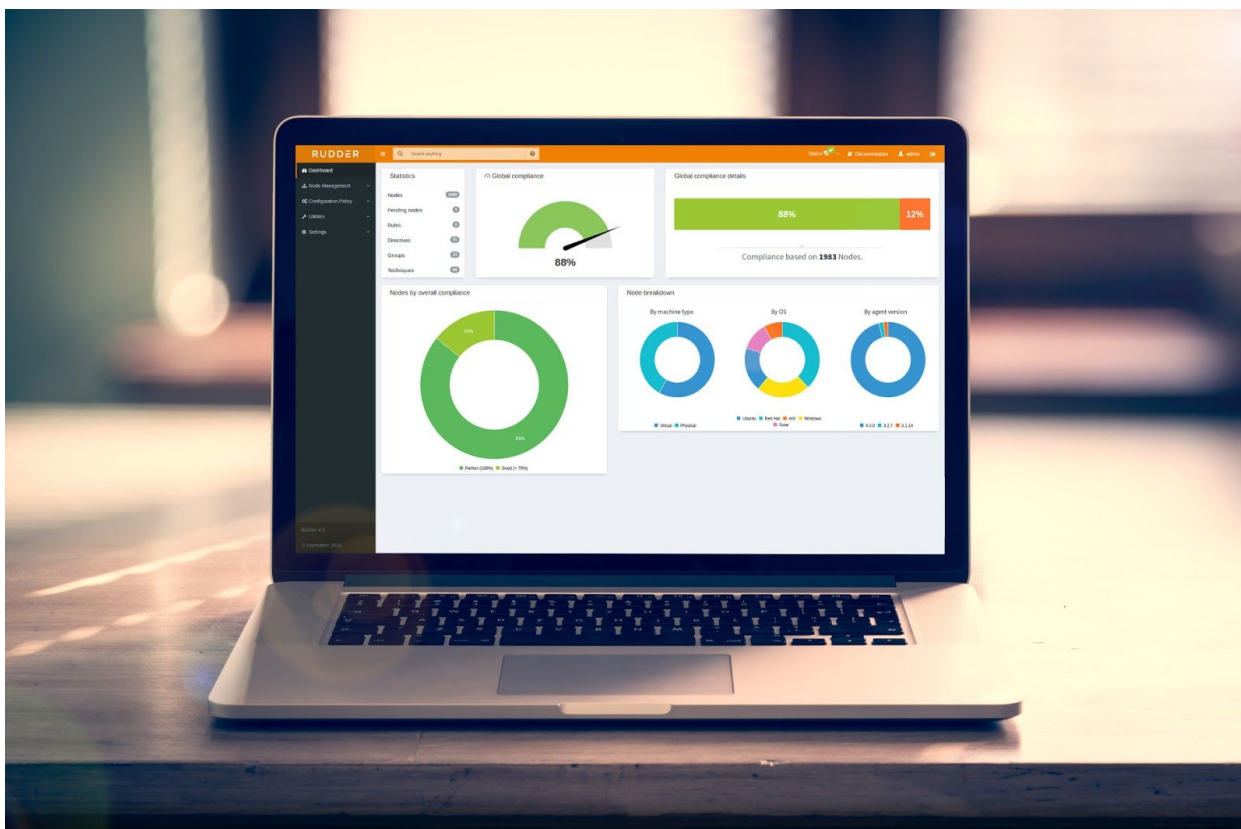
RUDDER

Search anything

Status Documentation admin

Dashboard
Node Management
Configuration Policy
Utilities
Settings

Rudder 4.0
© Normation 2016

Statistics
Nodes 1983
Pending nodes 0
Rules 0
Directives 0
Groups 0
Techniques 0

Global compliance
88%

Global compliance details
88% 12%
Compliance based on 1983 Nodes.

Nodes by overall compliance
11%
89%
Perfect (100%) Good (> 75%)

Node breakdown
By machine type
Virtual Physical
By OS
Ubuntu Red Hat AIX Windows Suse
By agent version
4.0.0 3.2.7 3.1.14